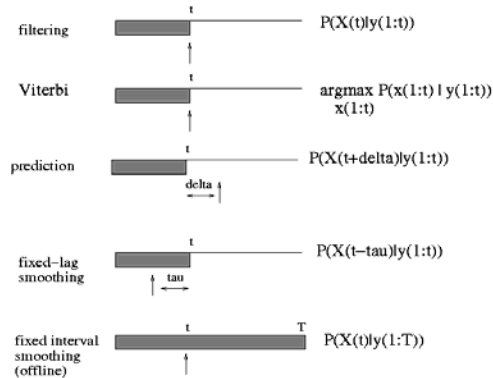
filtering

t

P(X(t)|y(1:t))

Viterbi

t

argmax P(x(1:t) | y(1:t))
x(1:t)

prediction

t

P(X(t+delta)|y(1:t))

delta

fixed-lag smoothing

t

P(X(t-tau)|y(1:t))

tau

fixed interval smoothing (offline)

t

T

P(X(t)|y(1:T))